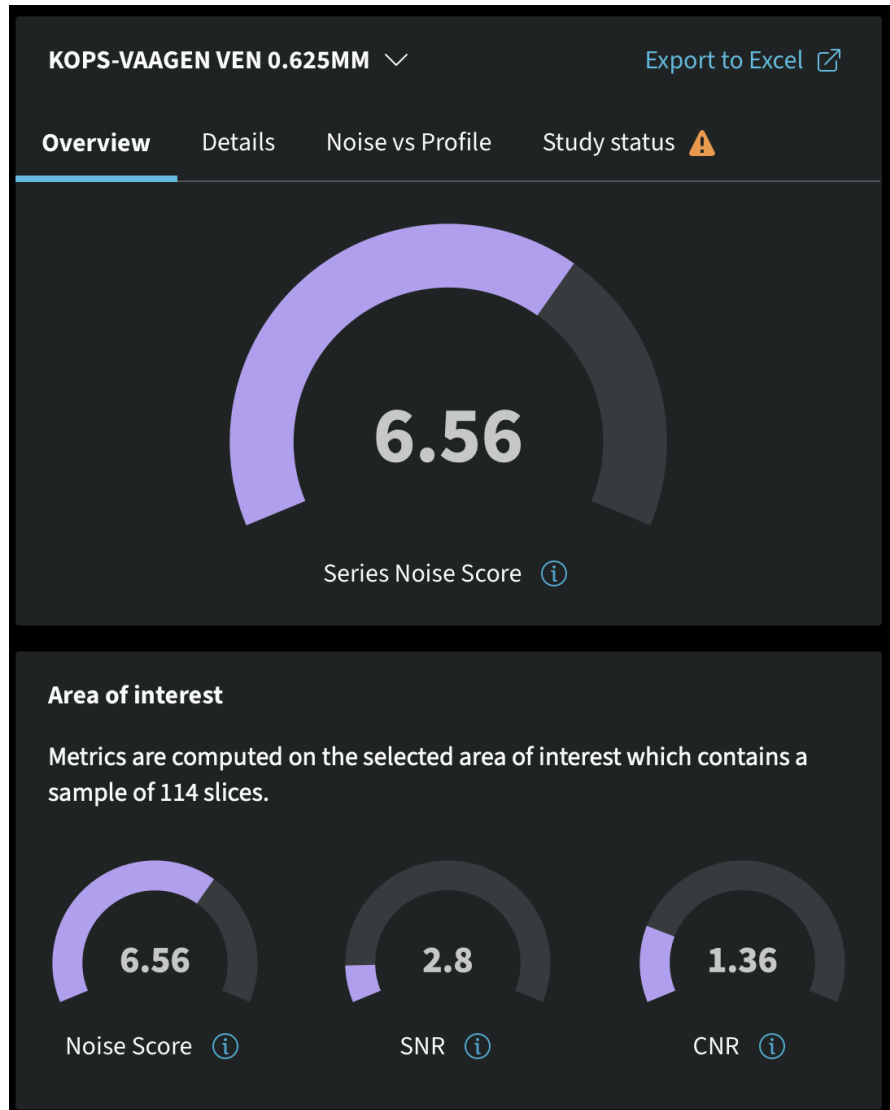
KOPS-VAAGEN VEN 0.625MM

Export to Excel

Overview Details Noise vs Profile Study status

6.56

Series Noise Score

Area of interest

Metrics are computed on the selected area of interest which contains a sample of 114 slices.

6.56

Noise Score

2.8

SNR

1.36

CNR